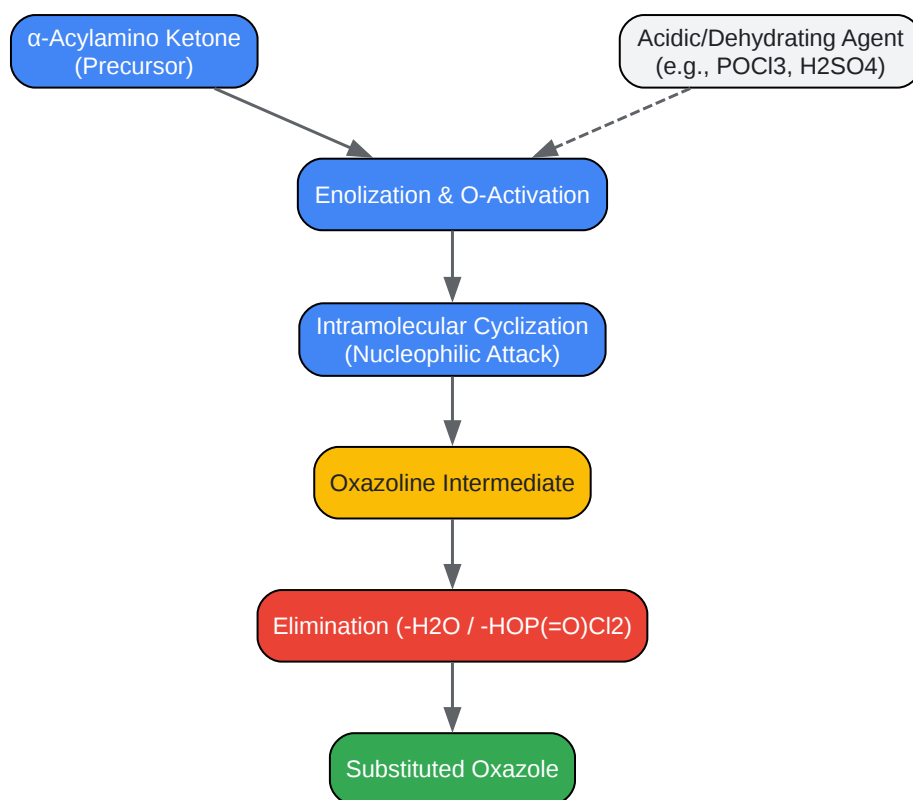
α-Acylamino Ketone
(Precursor)

Acidic/Dehydrating Agent
(e.g., POCl3, H2SO4)

Enolization & O-Activation

Intramolecular Cyclization
(Nucleophilic Attack)

Oxazoline Intermediate

Elimination (-H2O / -HOP(=O)Cl2)

Substituted Oxazole